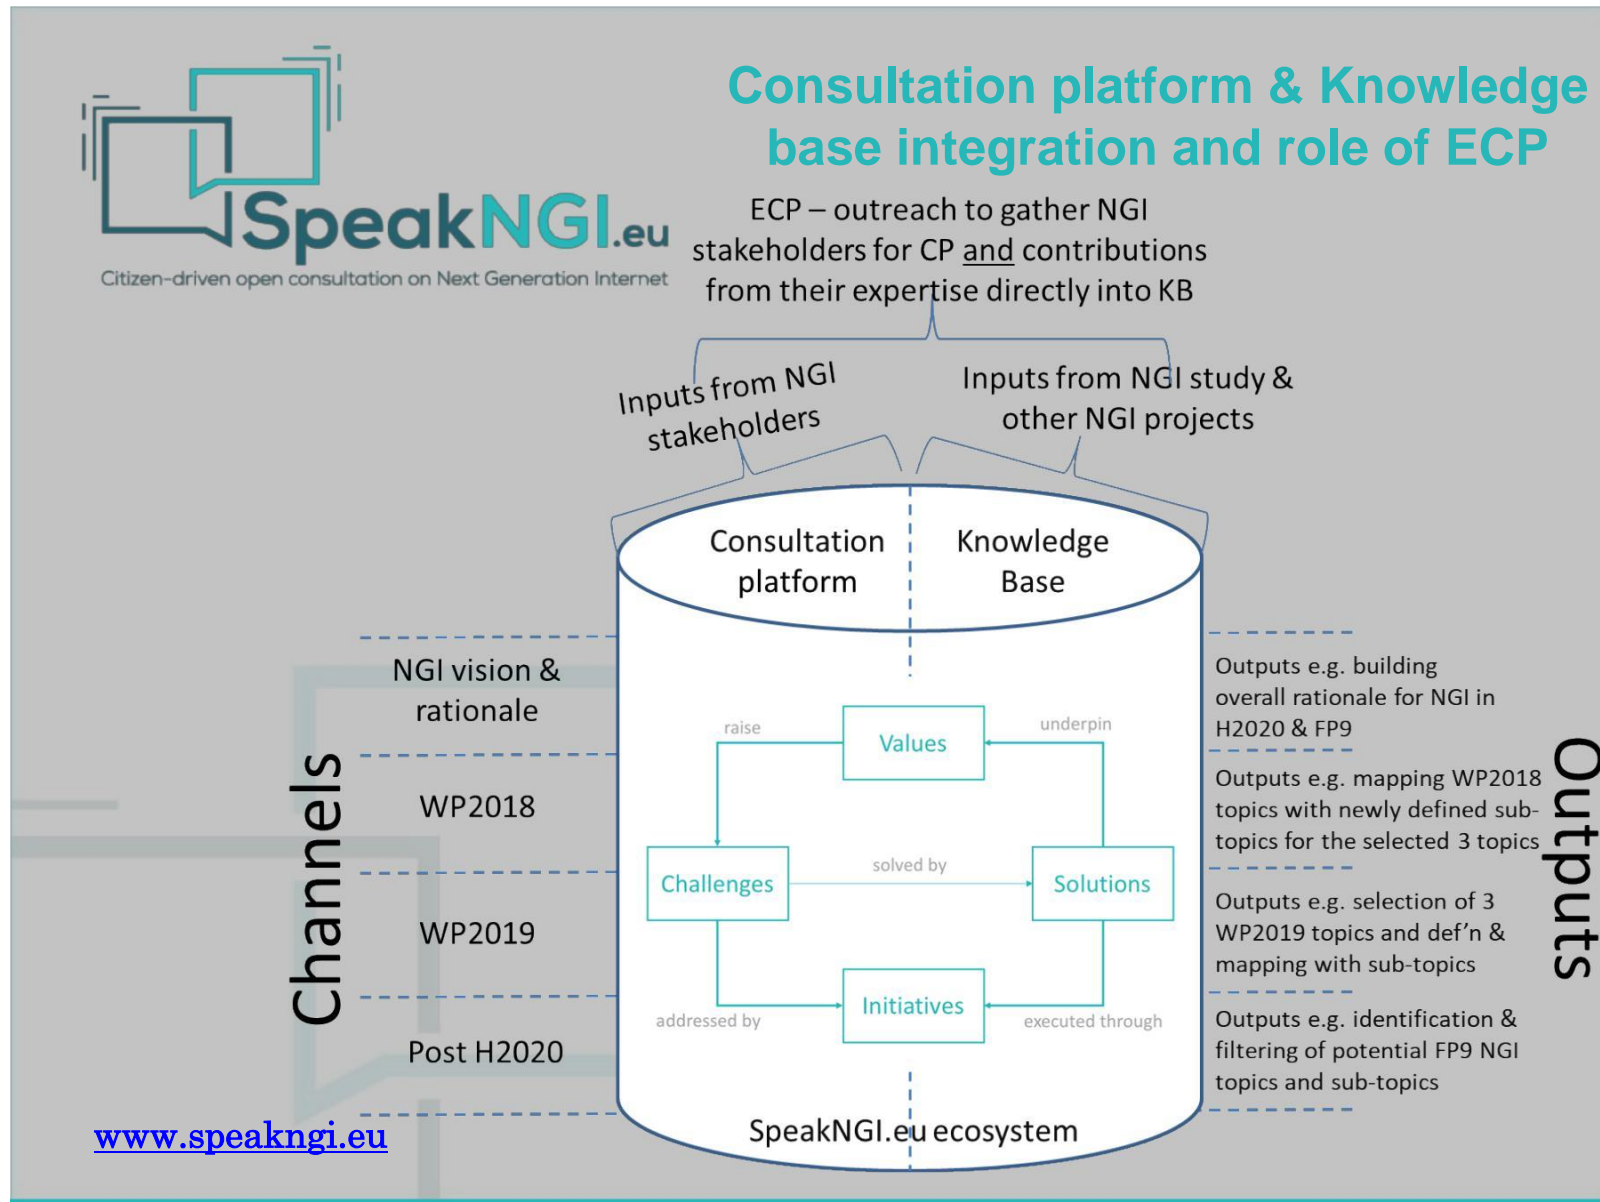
SpeakNGI.eu
Citizen-driven open consultation on Next Generation Internet

Consultation platform & Knowledge base integration and role of ECP

ECP – outreach to gather NGI stakeholders for CP and contributions from their expertise directly into KB

Inputs from NGI stakeholders

Inputs from NGI study & other NGI projects

Consultation platform

Knowledge Base

Channels

NGI vision & rationale

WP2018

WP2019

Post H2020

raise

Values

underpin

Challenges

solved by

Solutions

Initiatives

addressed by

executed through

SpeakNGI.eu ecosystem

Outputs e.g. building overall rationale for NGI in H2020 & FP9

Outputs e.g. mapping WP2018 topics with newly defined sub-topics for the selected 3 topics

Outputs e.g. selection of 3 WP2019 topics and def'n & mapping with sub-topics

Outputs e.g. identification & filtering of potential FP9 NGI topics and sub-topics

Outputs

www.speakngi.eu